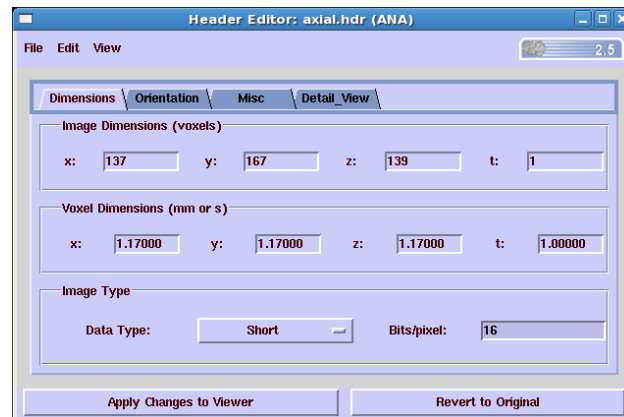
Header Editor: axial.hdr (ANA)

File Edit View

2.5

Dimensions Orientation Misc Detail_View

Image Dimensions (voxels)

x: 137 y: 167 z: 139 t: 1

Voxel Dimensions (mm or s)

x: 1.17000 y: 1.17000 z: 1.17000 t: 1.00000

Image Type

Data Type: Short Bits/pixel: 16

Apply Changes to Viewer

Revert to Original